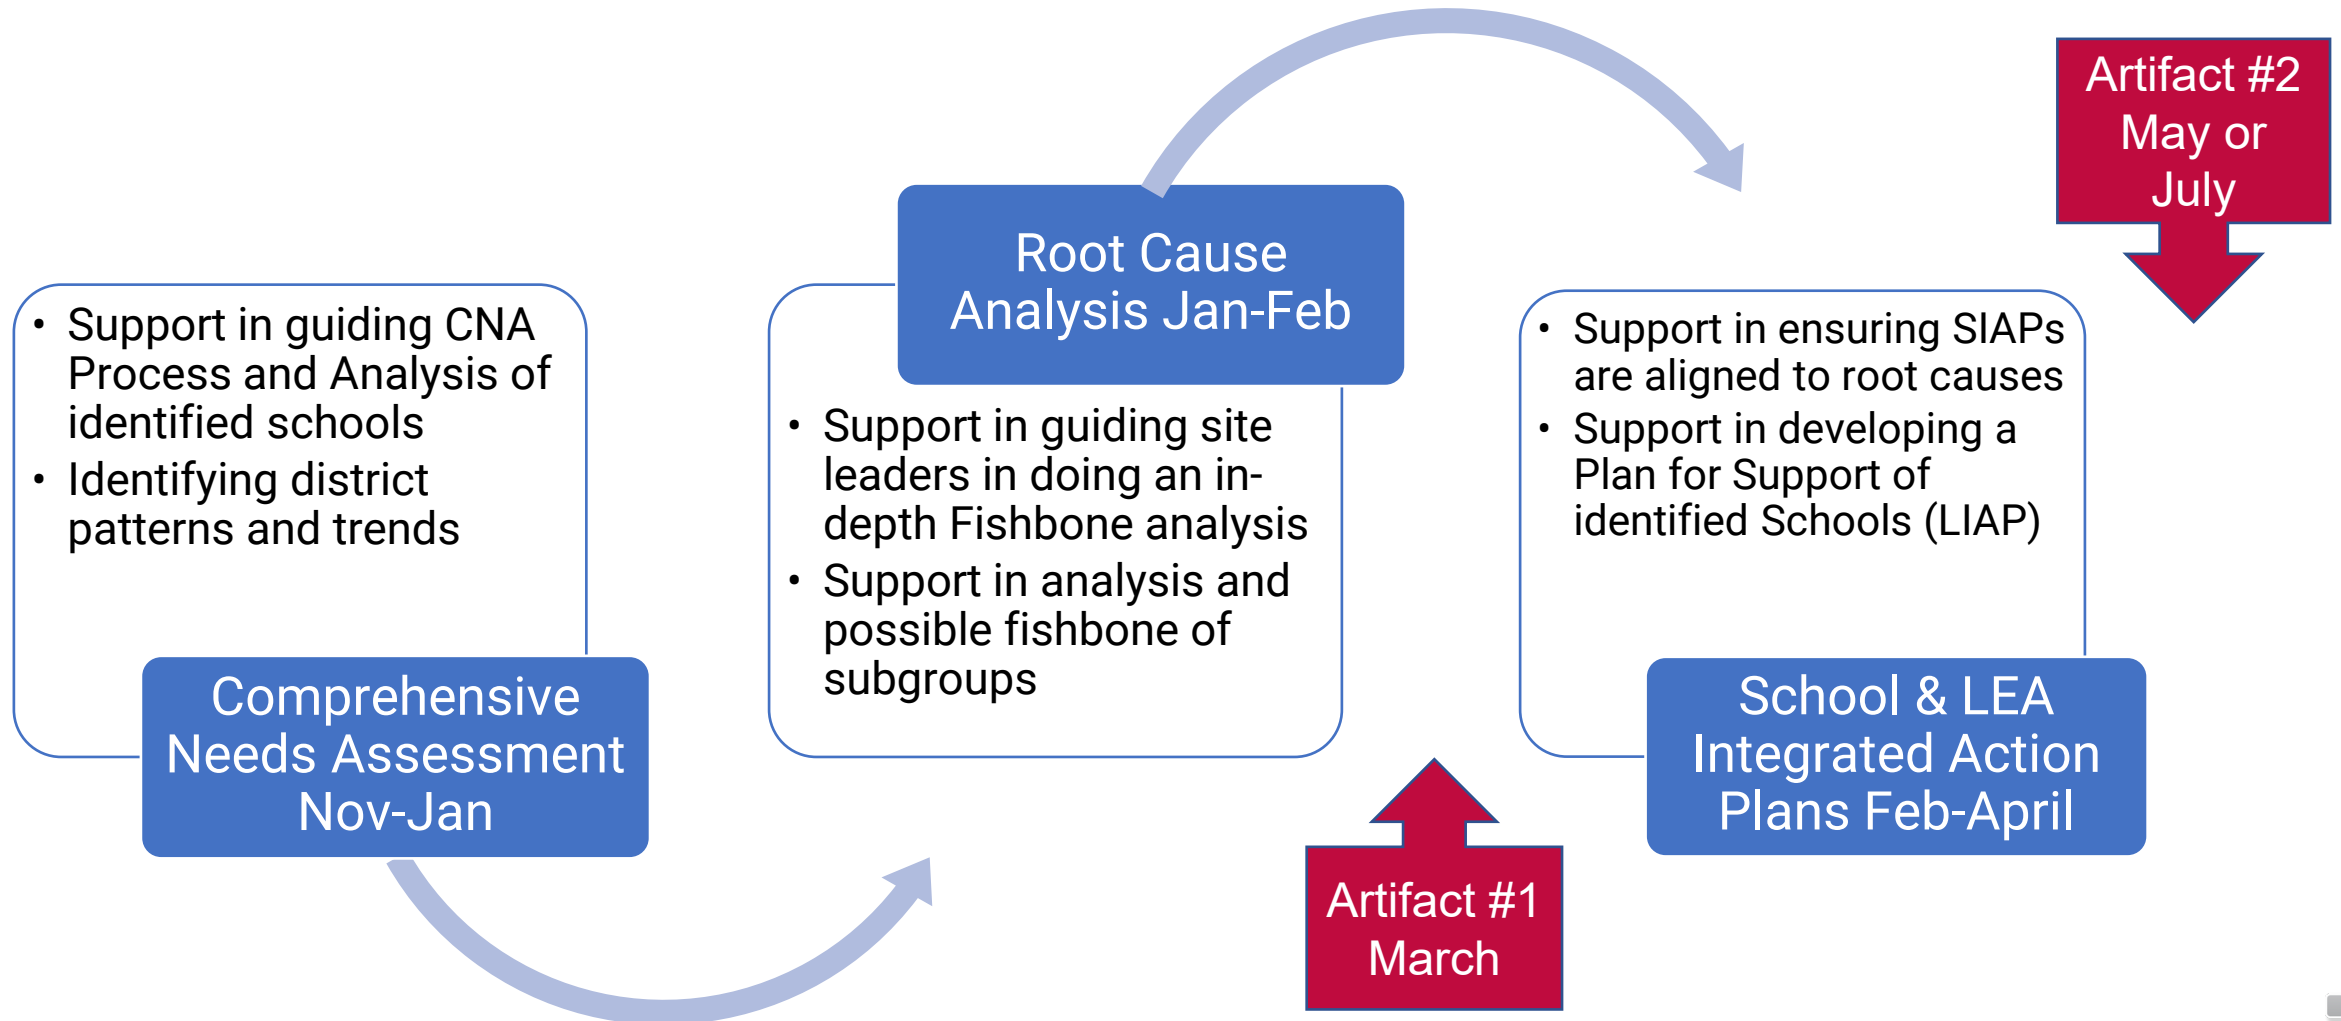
- Support in guiding CNA Process and Analysis of identified schools
- Identifying district patterns and trends

Comprehensive Needs Assessment Nov-Jan

Root Cause Analysis Jan-Feb

- Support in guiding site leaders in doing an in-depth Fishbone analysis
- Support in analysis and possible fishbone of subgroups

Artifact #2 May or July

- Support in ensuring SIAPs are aligned to root causes
- Support in developing a Plan for Support of identified Schools (LIAP)

School & LEA Integrated Action Plans Feb-April

Artifact #1 March